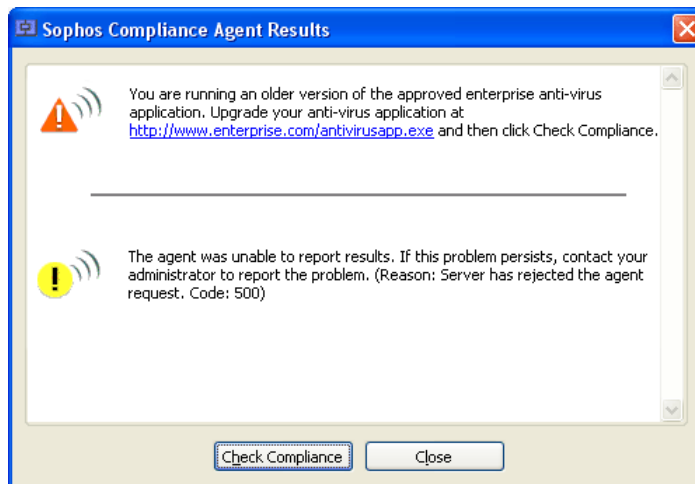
Sophos Compliance Agent Results

You are running an older version of the approved enterprise anti-virus application. Upgrade your anti-virus application at http://www.enterprise.com/antivirusapp.exe and then click Check Compliance.

The agent was unable to report results. If this problem persists, contact your administrator to report the problem. (Reason: Server has rejected the agent request. Code: 500)

Check Compliance

Close